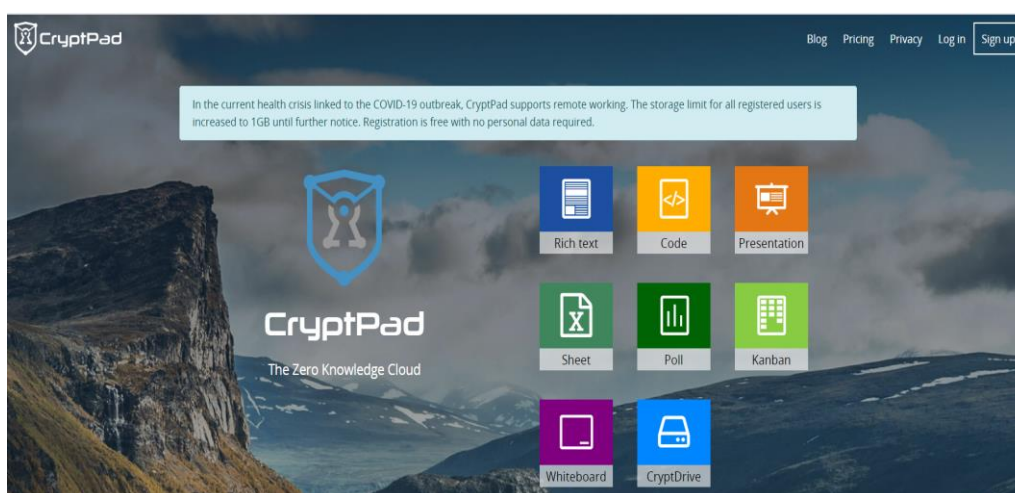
CryptPad

Blog Pricing Privacy Log in Sign up

In the current health crisis linked to the COVID-19 outbreak, CryptPad supports remote working. The storage limit for all registered users is increased to 1GB until further notice. Registration is free with no personal data required.

CryptPad

The Zero Knowledge Cloud

Rich text
Code
Presentation
Sheet
Poll
Kanban
Whiteboard
CryptDrive